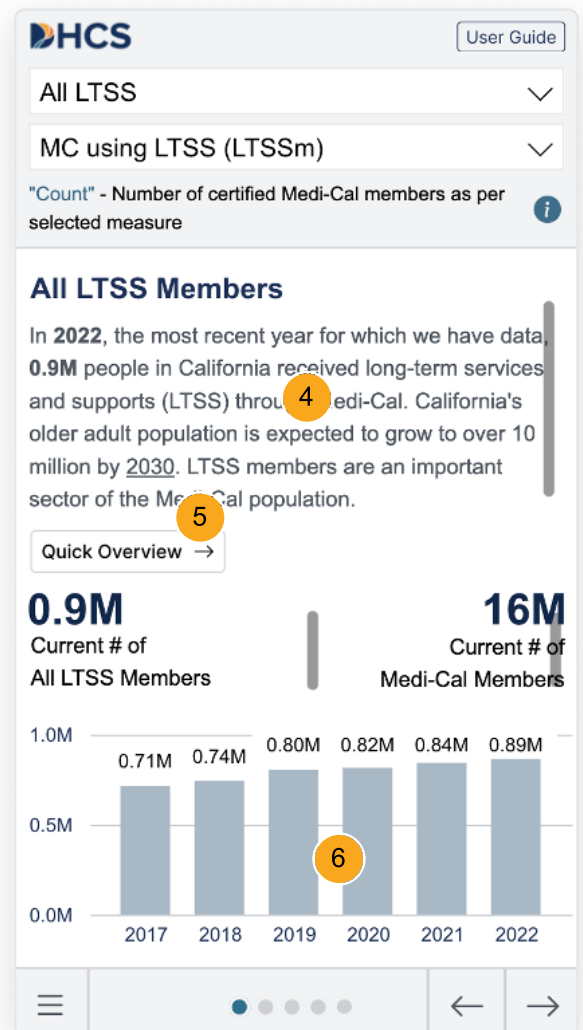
DHCS

User Guide

All LTSS

MC using LTSS (LTSSm)

"Count" - Number of certified Medi-Cal members as per selected measure

All LTSS Members

In **2022**, the most recent year for which we have data, **0.9M** people in California received long-term services and supports (LTSS) throu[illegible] 4 edi-Cal. California's older adult population is expected to grow to over 10 million by 2030. LTSS members are an important sector of the Me 5 Cal population.

Quick Overview →

0.9M
Current # of
All LTSS Members

16M
Current # of
Medi-Cal Members

| Year | Members |
|---|---|
| 2017 | 0.71M |
| 2018 | 0.74M |
| 2019 | 0.80M |
| 2020 | 0.82M |
| 2021 | 0.84M |
| 2022 | 0.89M |

1.0M
0.5M
0.0M

6

← →